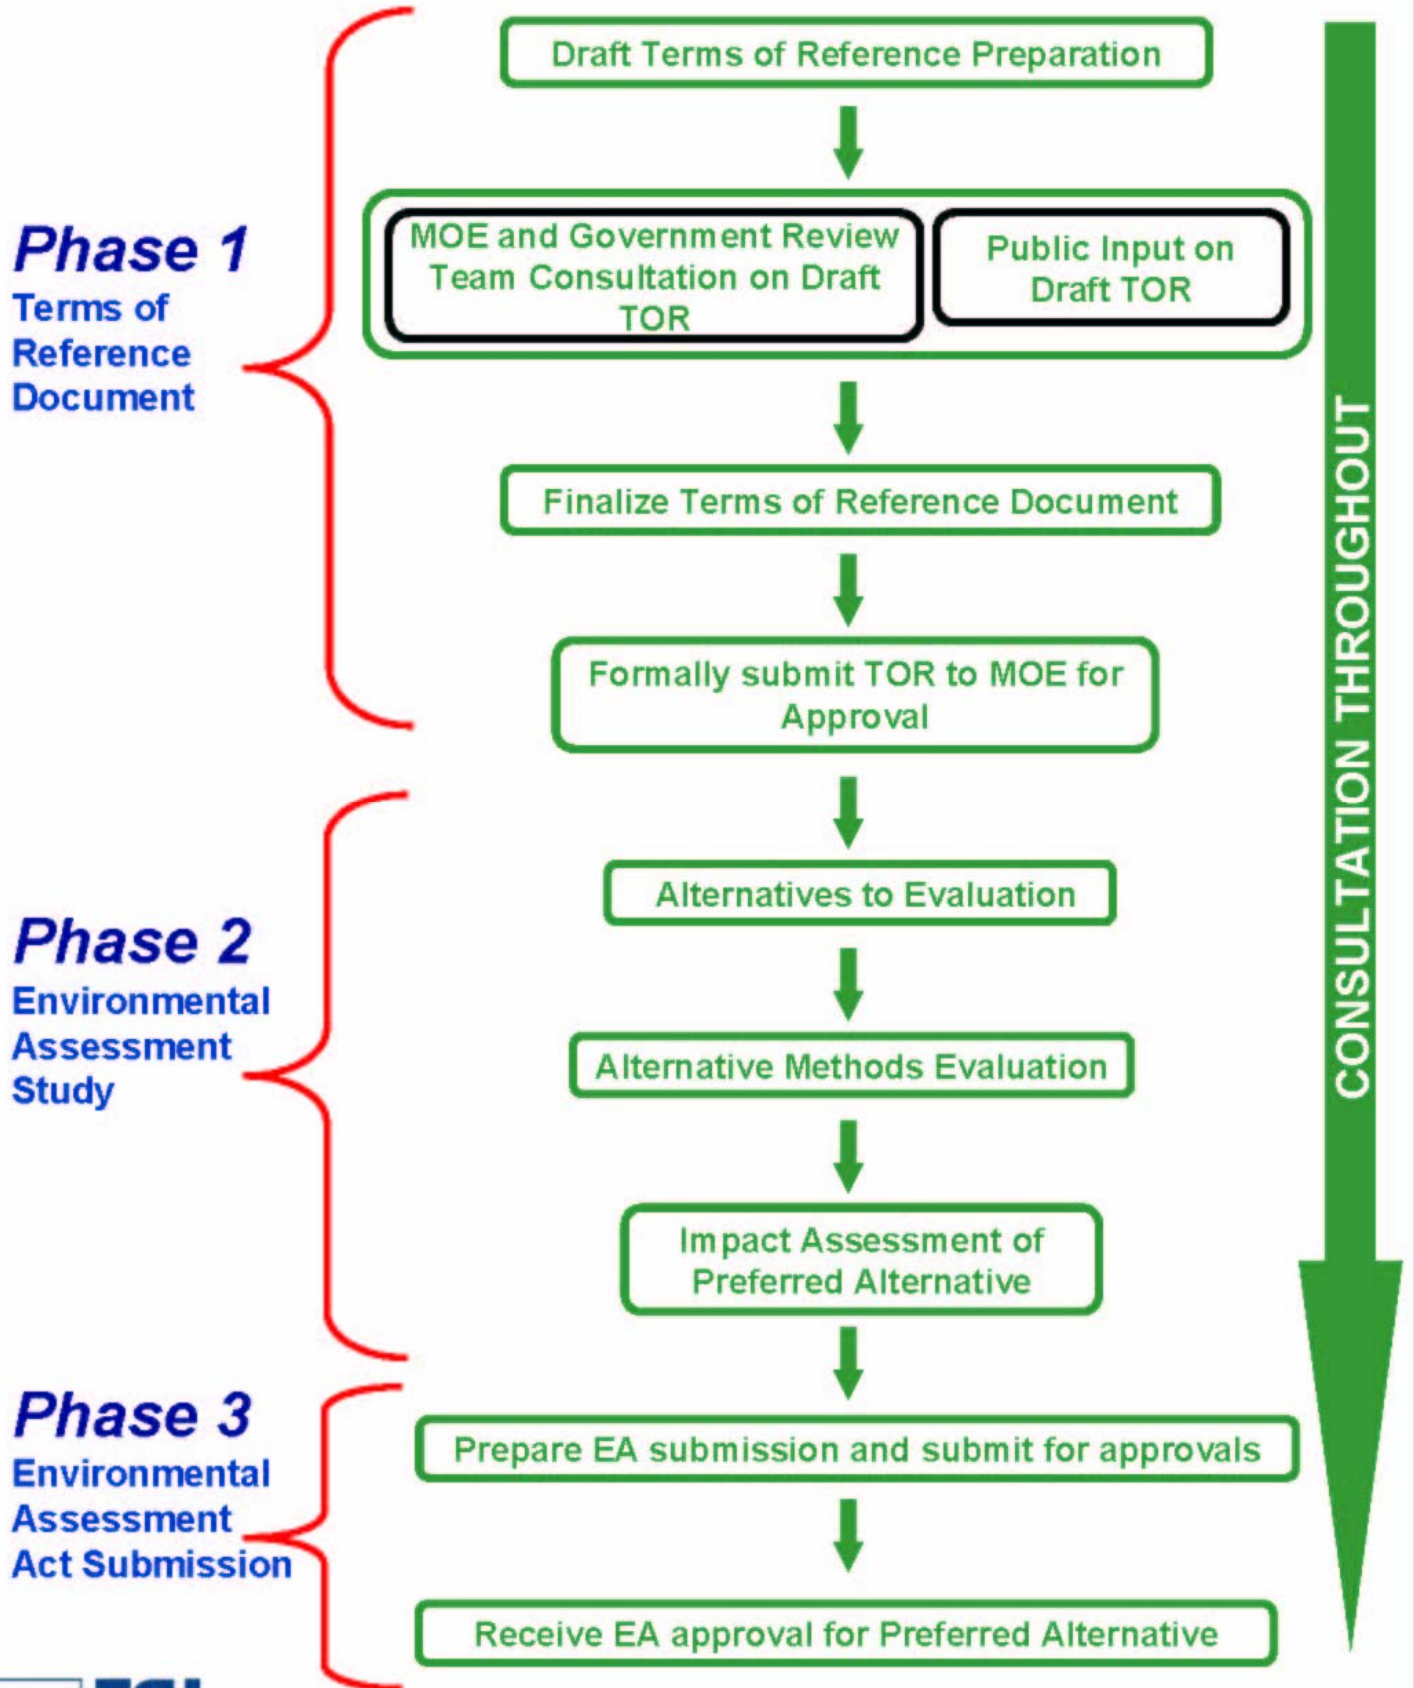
Phase 1
Terms of Reference Document

Draft Terms of Reference Preparation

MOE and Government Review Team Consultation on Draft TOR

Public Input on Draft TOR

Finalize Terms of Reference Document

Formally submit TOR to MOE for Approval

Phase 2
Environmental Assessment Study

Alternatives to Evaluation

Alternative Methods Evaluation

Impact Assessment of Preferred Alternative

Phase 3
Environmental Assessment Act Submission

Prepare EA submission and submit for approvals

Receive EA approval for Preferred Alternative

CONSULTATION THROUGHOUT